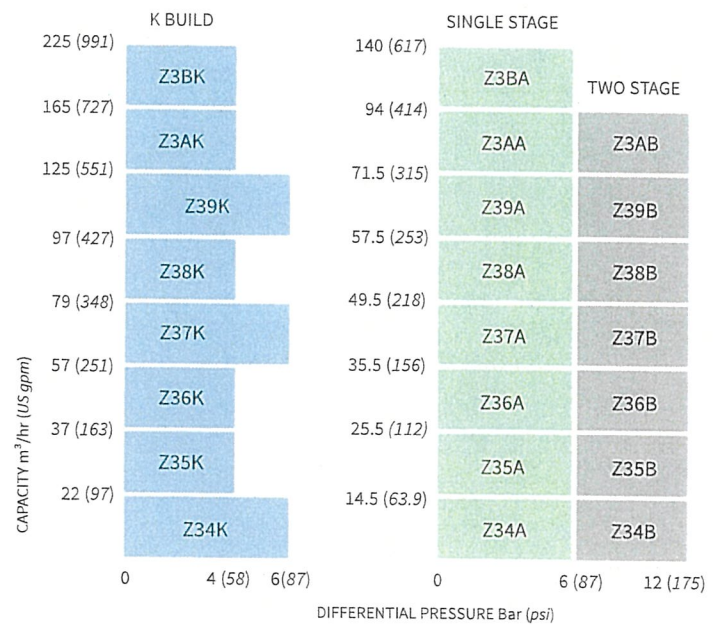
K BUILD

225 (991)
Z3BK
165 (727)
Z3AK
125 (551)
Z39K
97 (427)
Z38K
79 (348)
Z37K
57 (251)
Z36K
37 (163)
Z35K
22 (97)
Z34K

0 4 (58) 6(87)

SINGLE STAGE

140 (617)
Z3BA
94 (414)
Z3AA
71.5 (315)
Z39A
57.5 (253)
Z38A
49.5 (218)
Z37A
35.5 (156)
Z36A
25.5 (112)
Z35A
14.5 (63.9)
Z34A

TWO STAGE

Z3AB
Z39B
Z38B
Z37B
Z36B
Z35B
Z34B

0 6 (87) 12 (175)

CAPACITY m$^3$/hr (US gpm)

DIFFERENTIAL PRESSURE Bar (psi)